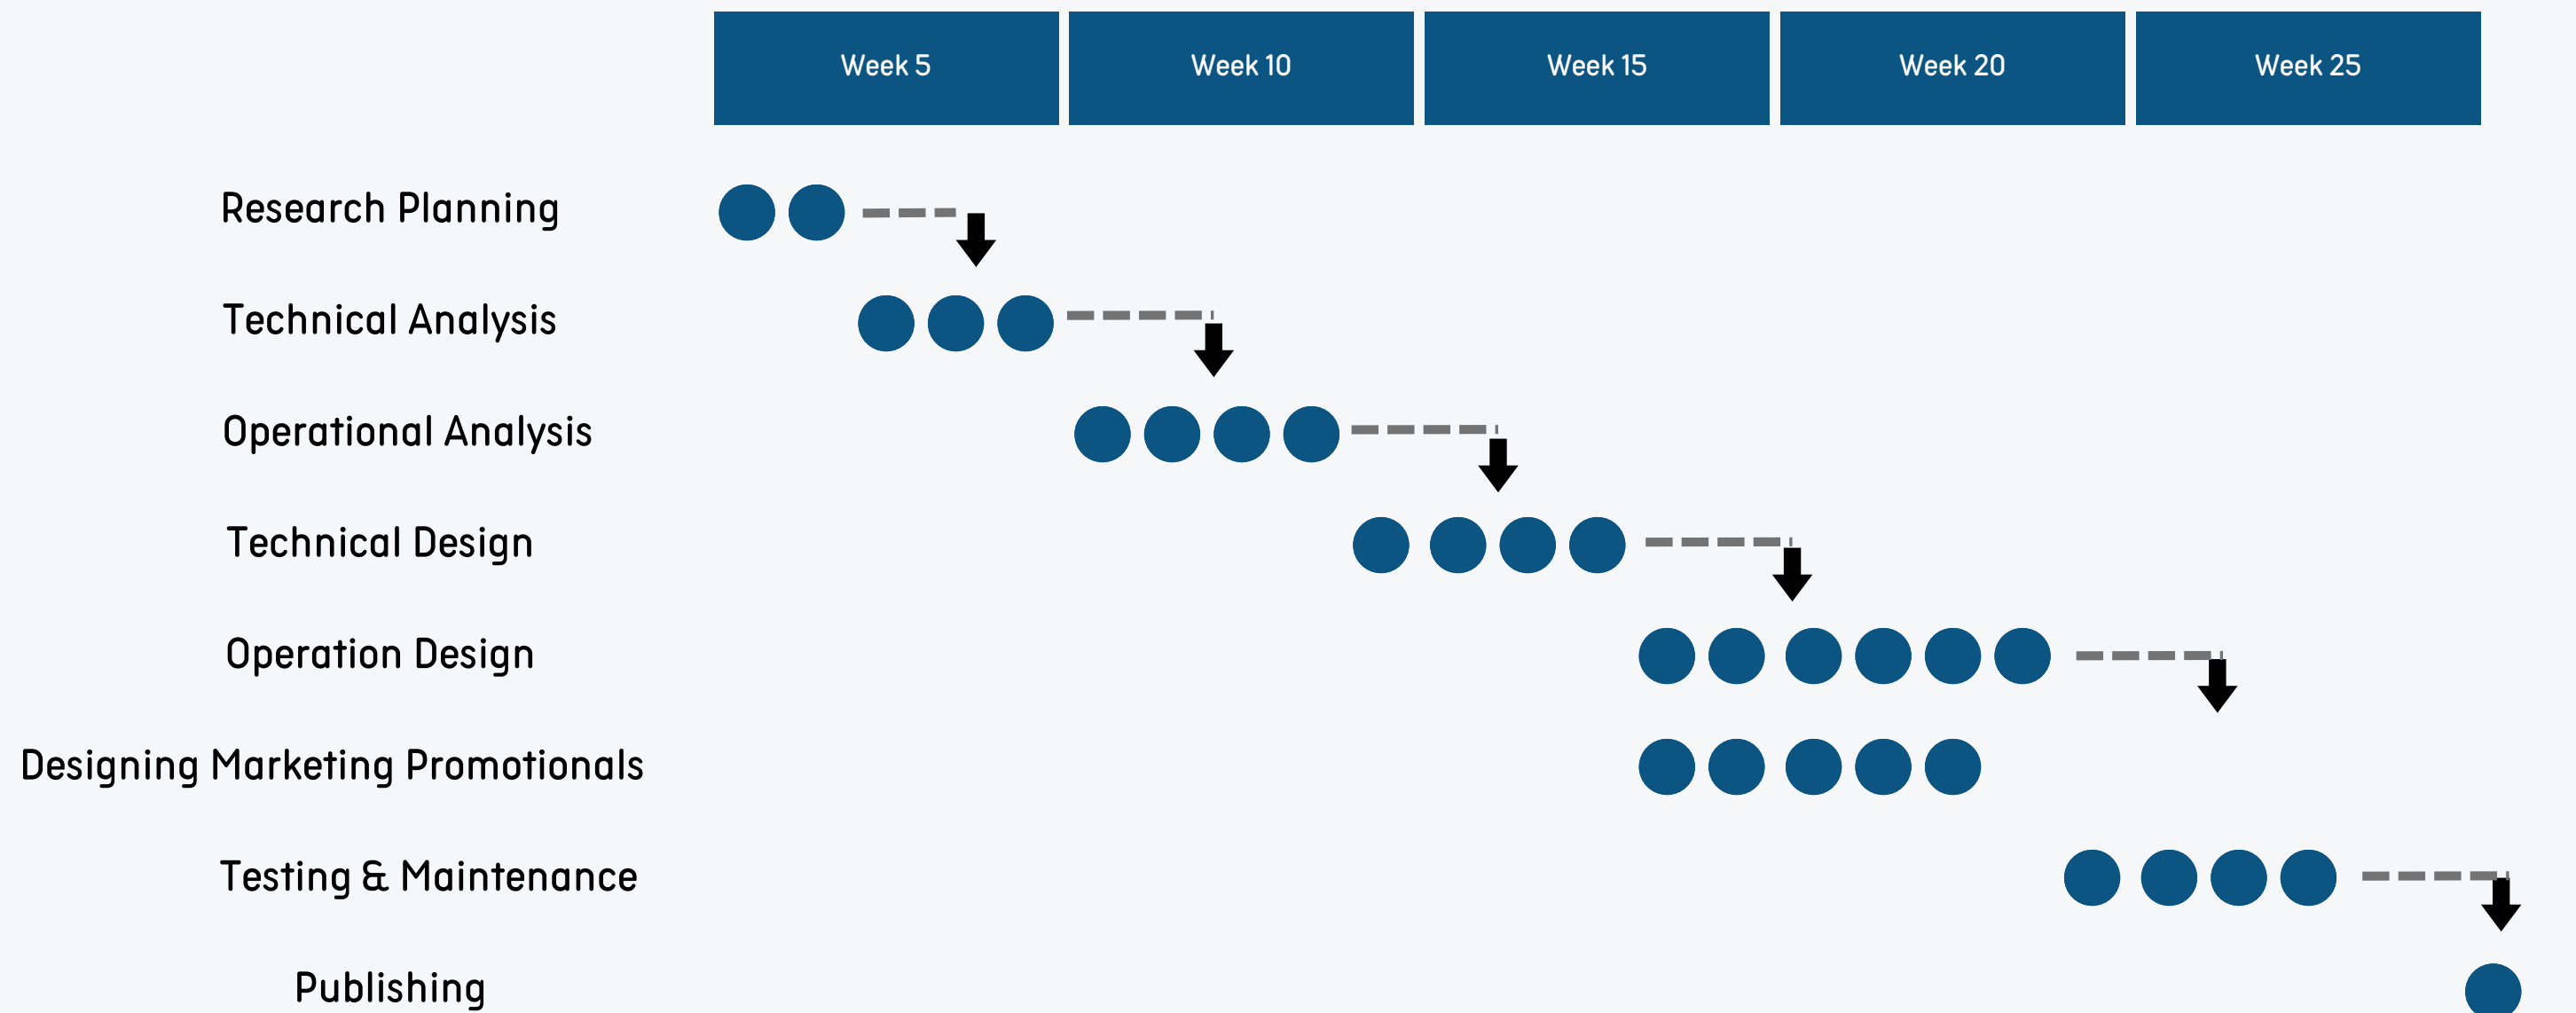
Week 5 | Week 10 | Week 15 | Week 20 | Week 25

Research Planning
Technical Analysis
Operational Analysis
Technical Design
Operation Design
Designing Marketing Promotionals
Testing & Maintenance
Publishing